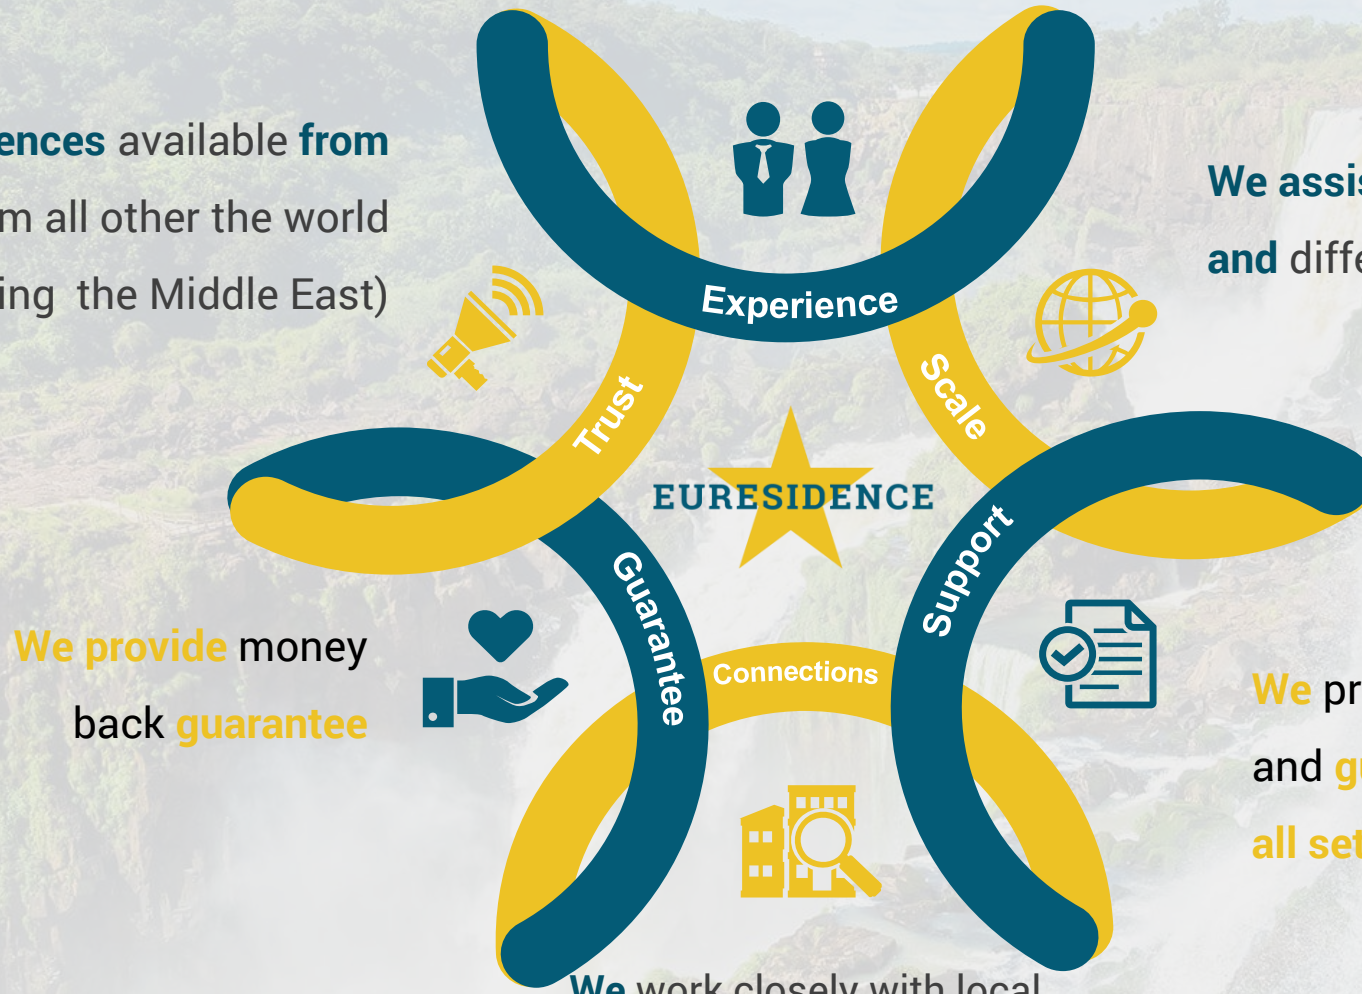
ences available from
m all other the world
ing the Middle East)

We assi
and diffe

Experience
Trust
Scale
EURESIDENCE
Support
Guarantee
Connections

We provide money back guarantee

We pr
and g
all se

We work closely with local